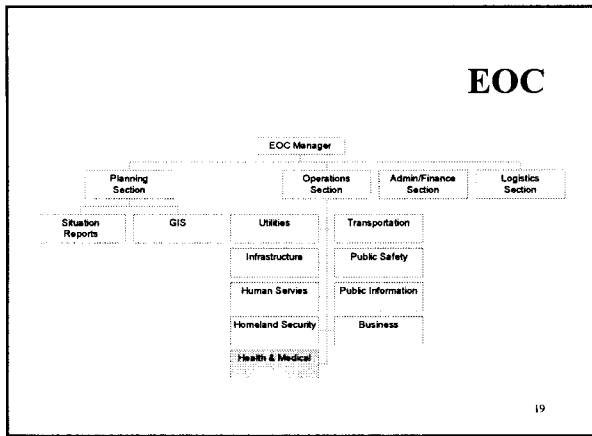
EOC

EOC Manager

Planning Section

Operations Section

Admin/Finance Section

Logistics Section

Situation Reports

GIS

Utilities

Transportation

Infrastructure

Public Safety

Human Servies

Public Information

Homeland Security

Business

Health & Medical

19